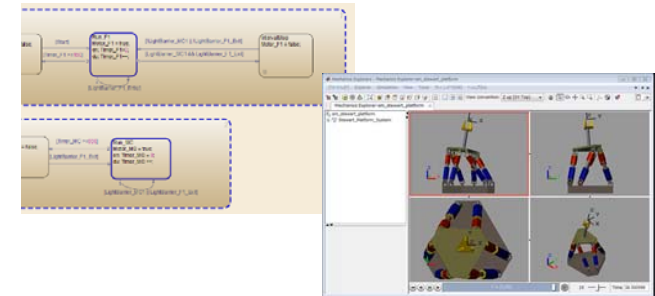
[Start]

[timer_F1 >=50]

Run_F1
en:motor_F1 = true;
en: Timer_F1 =...
du: Timer_F1++;

[LightBarrier_MD || LightBarrier_F1_Exit]

[LightBarrier_MD && LightBarrier_F1_Exit]

Wait_afterGo
Motor_F1 = false;

[LightBarrier_F1_Entry]

[timer_MG >=50]

Run_MG
Motor_MG = true;
en: Timer_MG = 0;
du: Timer_MG ++;

[LightBarrier_F1_Exit]

[LightBarrier_F1 || LightBarrier_F1_Exit]

Mechanics Explorer - Mechanics Explorer-sm_stewart_platform

File Edit View Simulation Tools Desktop Window Help

View convention: Z up (XY Top)

Mechanics Explorer-sm_stewart_platform

sm_stewart_platform

Stewart_Platform_System

Time: 16.000000